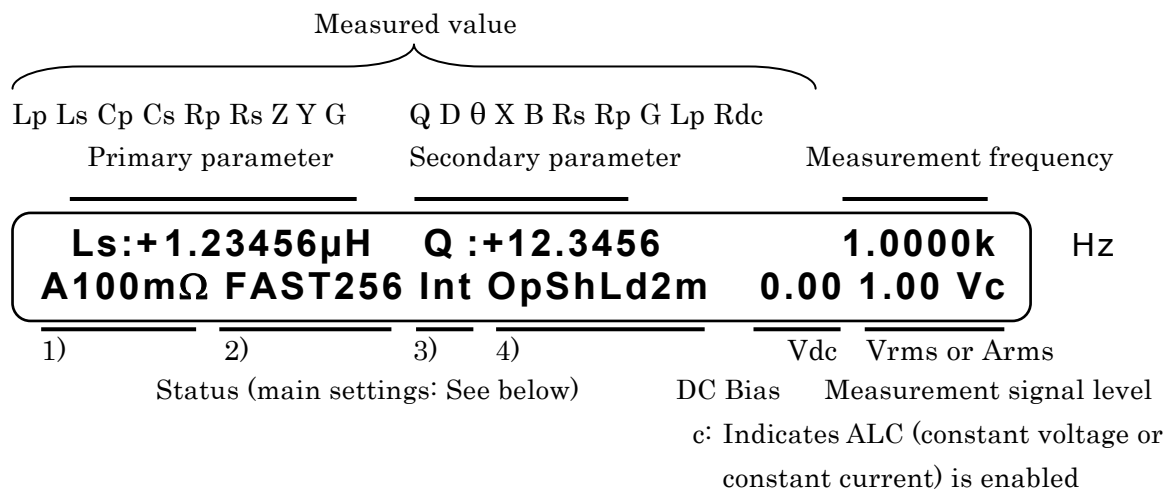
Measured value

Lp Ls Cp Cs Rp Rs Z Y G

Primary parameter

Q D θ X B Rs Rp G Lp Rdc

Secondary parameter

Measurement frequency

Ls:+1.23456μH Q :+12.3456 1.0000k Hz

A100mΩ FAST256 Int OpShLd2m 0.00 1.00 Vc

1) 2) 3) 4)

Status (main settings: See below)

Vdc

DC Bias

Vrms or Arms

Measurement signal level

c: Indicates ALC (constant voltage or constant current) is enabled